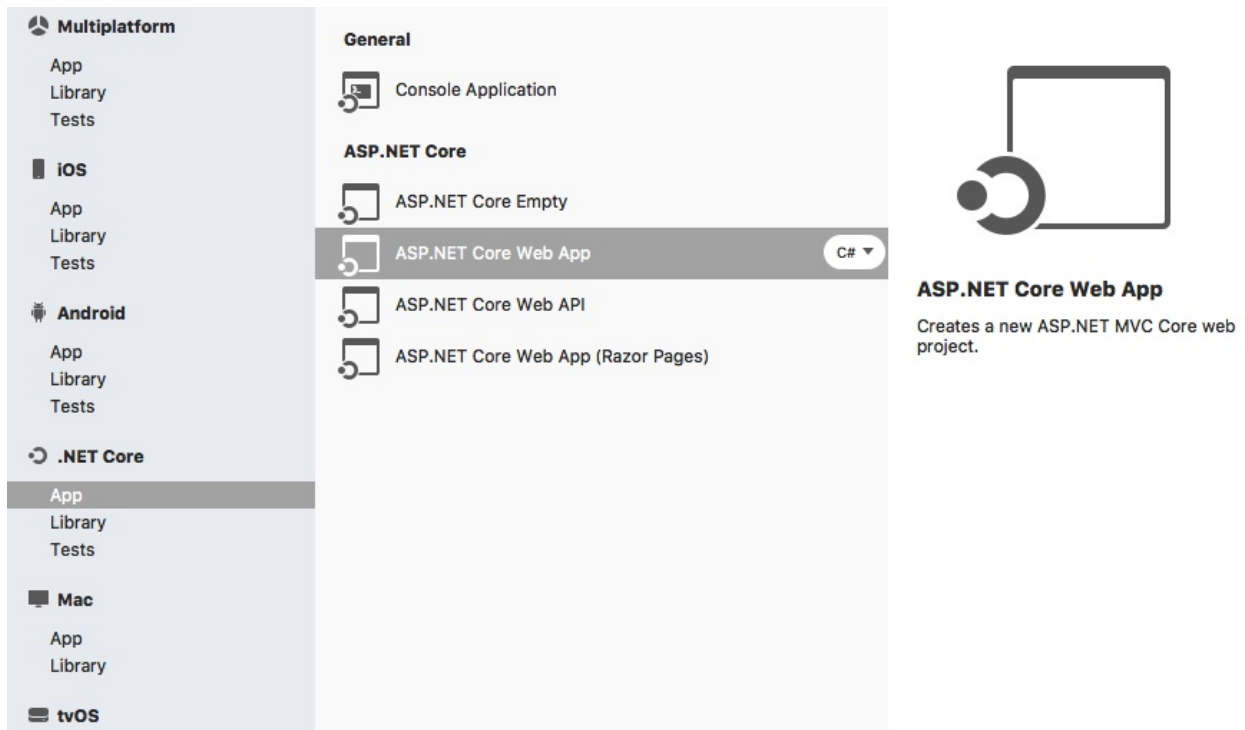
Multiplatform
App
Library
Tests

iOS
App
Library
Tests

Android
App
Library
Tests

.NET Core
App
Library
Tests

Mac
App
Library

tvOS

General
Console Application

ASP.NET Core
ASP.NET Core Empty
ASP.NET Core Web App
C#
ASP.NET Core Web API
ASP.NET Core Web App (Razor Pages)

ASP.NET Core Web App
Creates a new ASP.NET MVC Core web project.